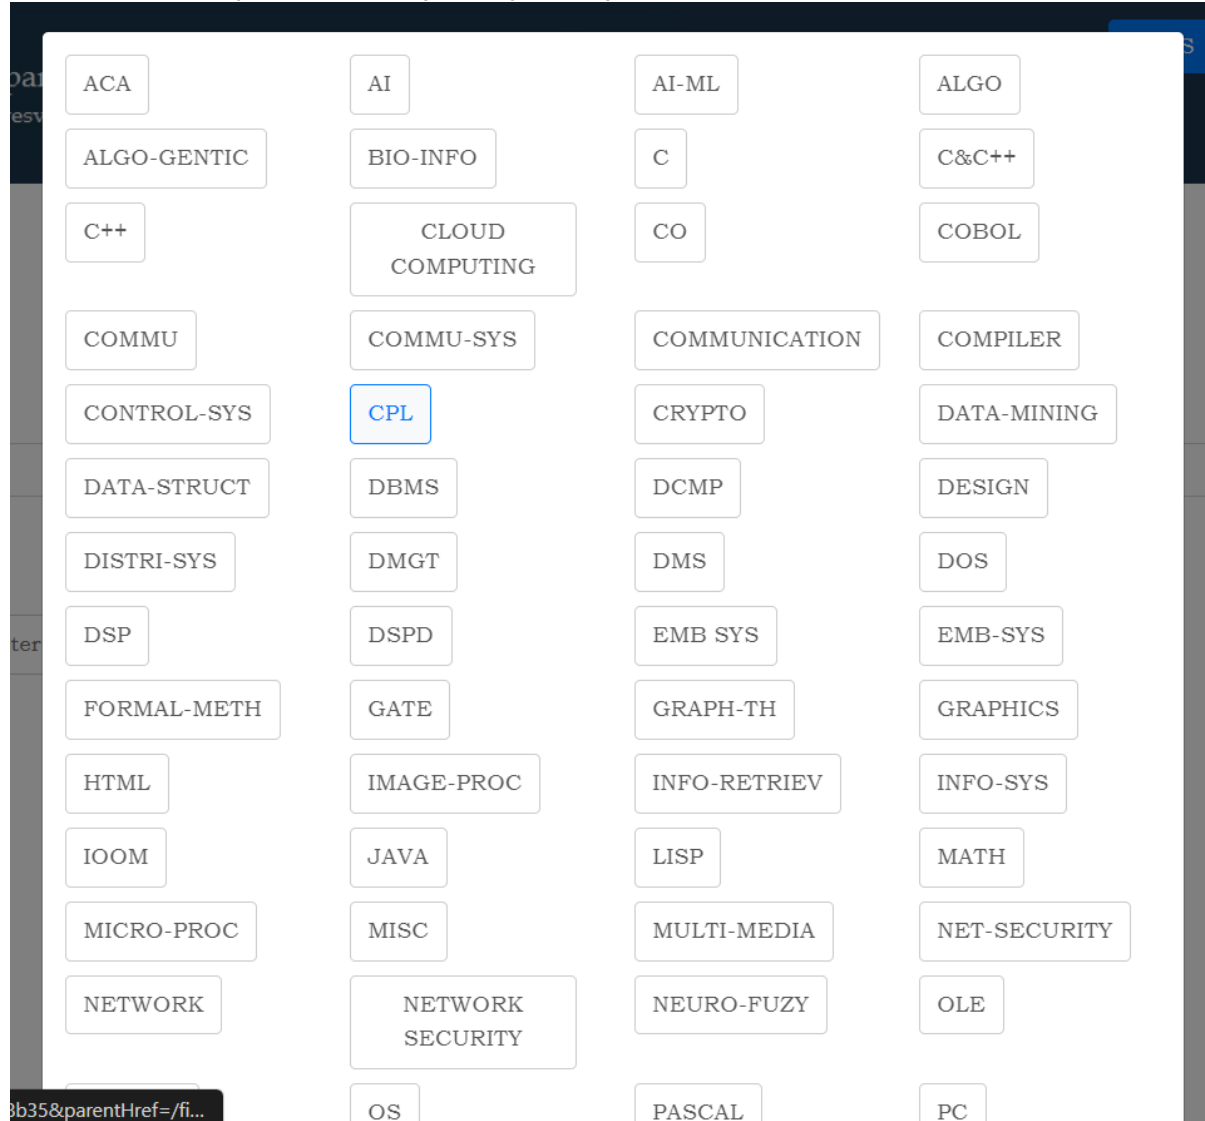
ACA
AI
AI-ML
ALGO
ALGO-GENTIC
BIO-INFO
C
C&C++
C++
CLOUD COMPUTING
CO
COBOL
COMMU
COMMU-SYS
COMMUNICATION
COMPILER
CONTROL-SYS
CPL
CRYPTO
DATA-MINING
DATA-STRUCT
DBMS
DCMP
DESIGN
DISTRI-SYS
DMGT
DMS
DOS
DSP
DSPD
EMB SYS
EMB-SYS
FORMAL-METH
GATE
GRAPH-TH
GRAPHICS
HTML
IMAGE-PROC
INFO-RETRIEV
INFO-SYS
IOOM
JAVA
LISP
MATH
MICRO-PROC
MISC
MULTI-MEDIA
NET-SECURITY
NETWORK
NETWORK SECURITY
NEURO-FUZY
OLE
3b35&parentHref=/fi...
OS
PASCAL
PC